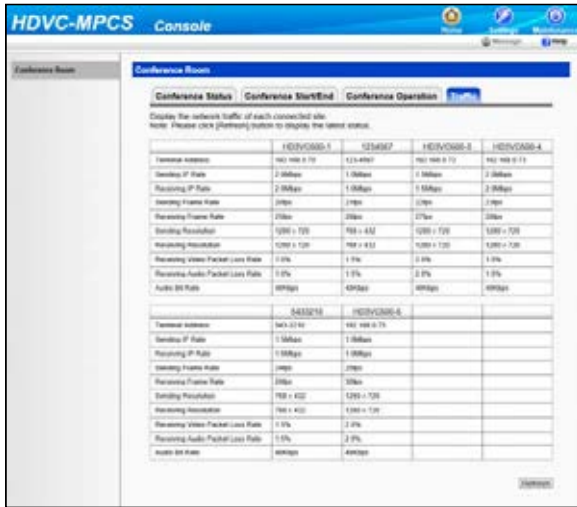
HDVC-MPCS Console

Home Settings Maintenance

Message Help

Conference Room

Conference Room

Conference Status | Conference Start/End | Conference Operation | Traffic

Display the network traffic of each connected site.
Note: Please click [Refresh] button to display the latest status.

| | HDSVC600-1 | 1234567 | HDSVC600-3 | HDSVC600-4 |
|---|---|---|---|---|
| Terminal Address | 192.168.0.70 | 123-4567 | 192.168.0.72 | 192.168.0.73 |
| Sending IP Rate | 2.0Mbps | 1.0Mbps | 1.5Mbps | 2.0Mbps |
| Receiving IP Rate | 2.0Mbps | 1.0Mbps | 1.5Mbps | 2.0Mbps |
| Sending Frame Rate | 24fps | 21fps | 22fps | 24fps |
| Receiving Frame Rate | 25fps | 20fps | 27fps | 28fps |
| Sending Resolution | 1280 × 720 | 768 × 432 | 1280 × 720 | 1280 × 720 |
| Receiving Resolution | 1280 × 720 | 768 × 432 | 1280 × 720 | 1280 × 720 |
| Receiving Video Packet Loss Rate | 1.0% | 1.1% | 2.0% | 1.0% |
| Receiving Audio Packet Loss Rate | 1.0% | 1.5% | 2.0% | 1.5% |
| Audio Bit Rate | 48kbps | 42kbps | 48kbps | 48kbps |

| | 5433210 | HDSVC600-6 | | |
|---|---|---|---|---|
| Terminal Address | 543-3210 | 192.168.0.75 | | |
| Sending IP Rate | 1.5Mbps | 1.0Mbps | | |
| Receiving IP Rate | 1.5Mbps | 1.0Mbps | | |
| Sending Frame Rate | 24fps | 20fps | | |
| Receiving Frame Rate | 20fps | 30fps | | |
| Sending Resolution | 768 × 432 | 1280 × 720 | | |
| Receiving Resolution | 768 × 432 | 1280 × 720 | | |
| Receiving Video Packet Loss Rate | 1.1% | 2.0% | | |
| Receiving Audio Packet Loss Rate | 1.5% | 2.0% | | |
| Audio Bit Rate | 48kbps | 48kbps | | |

Refresh